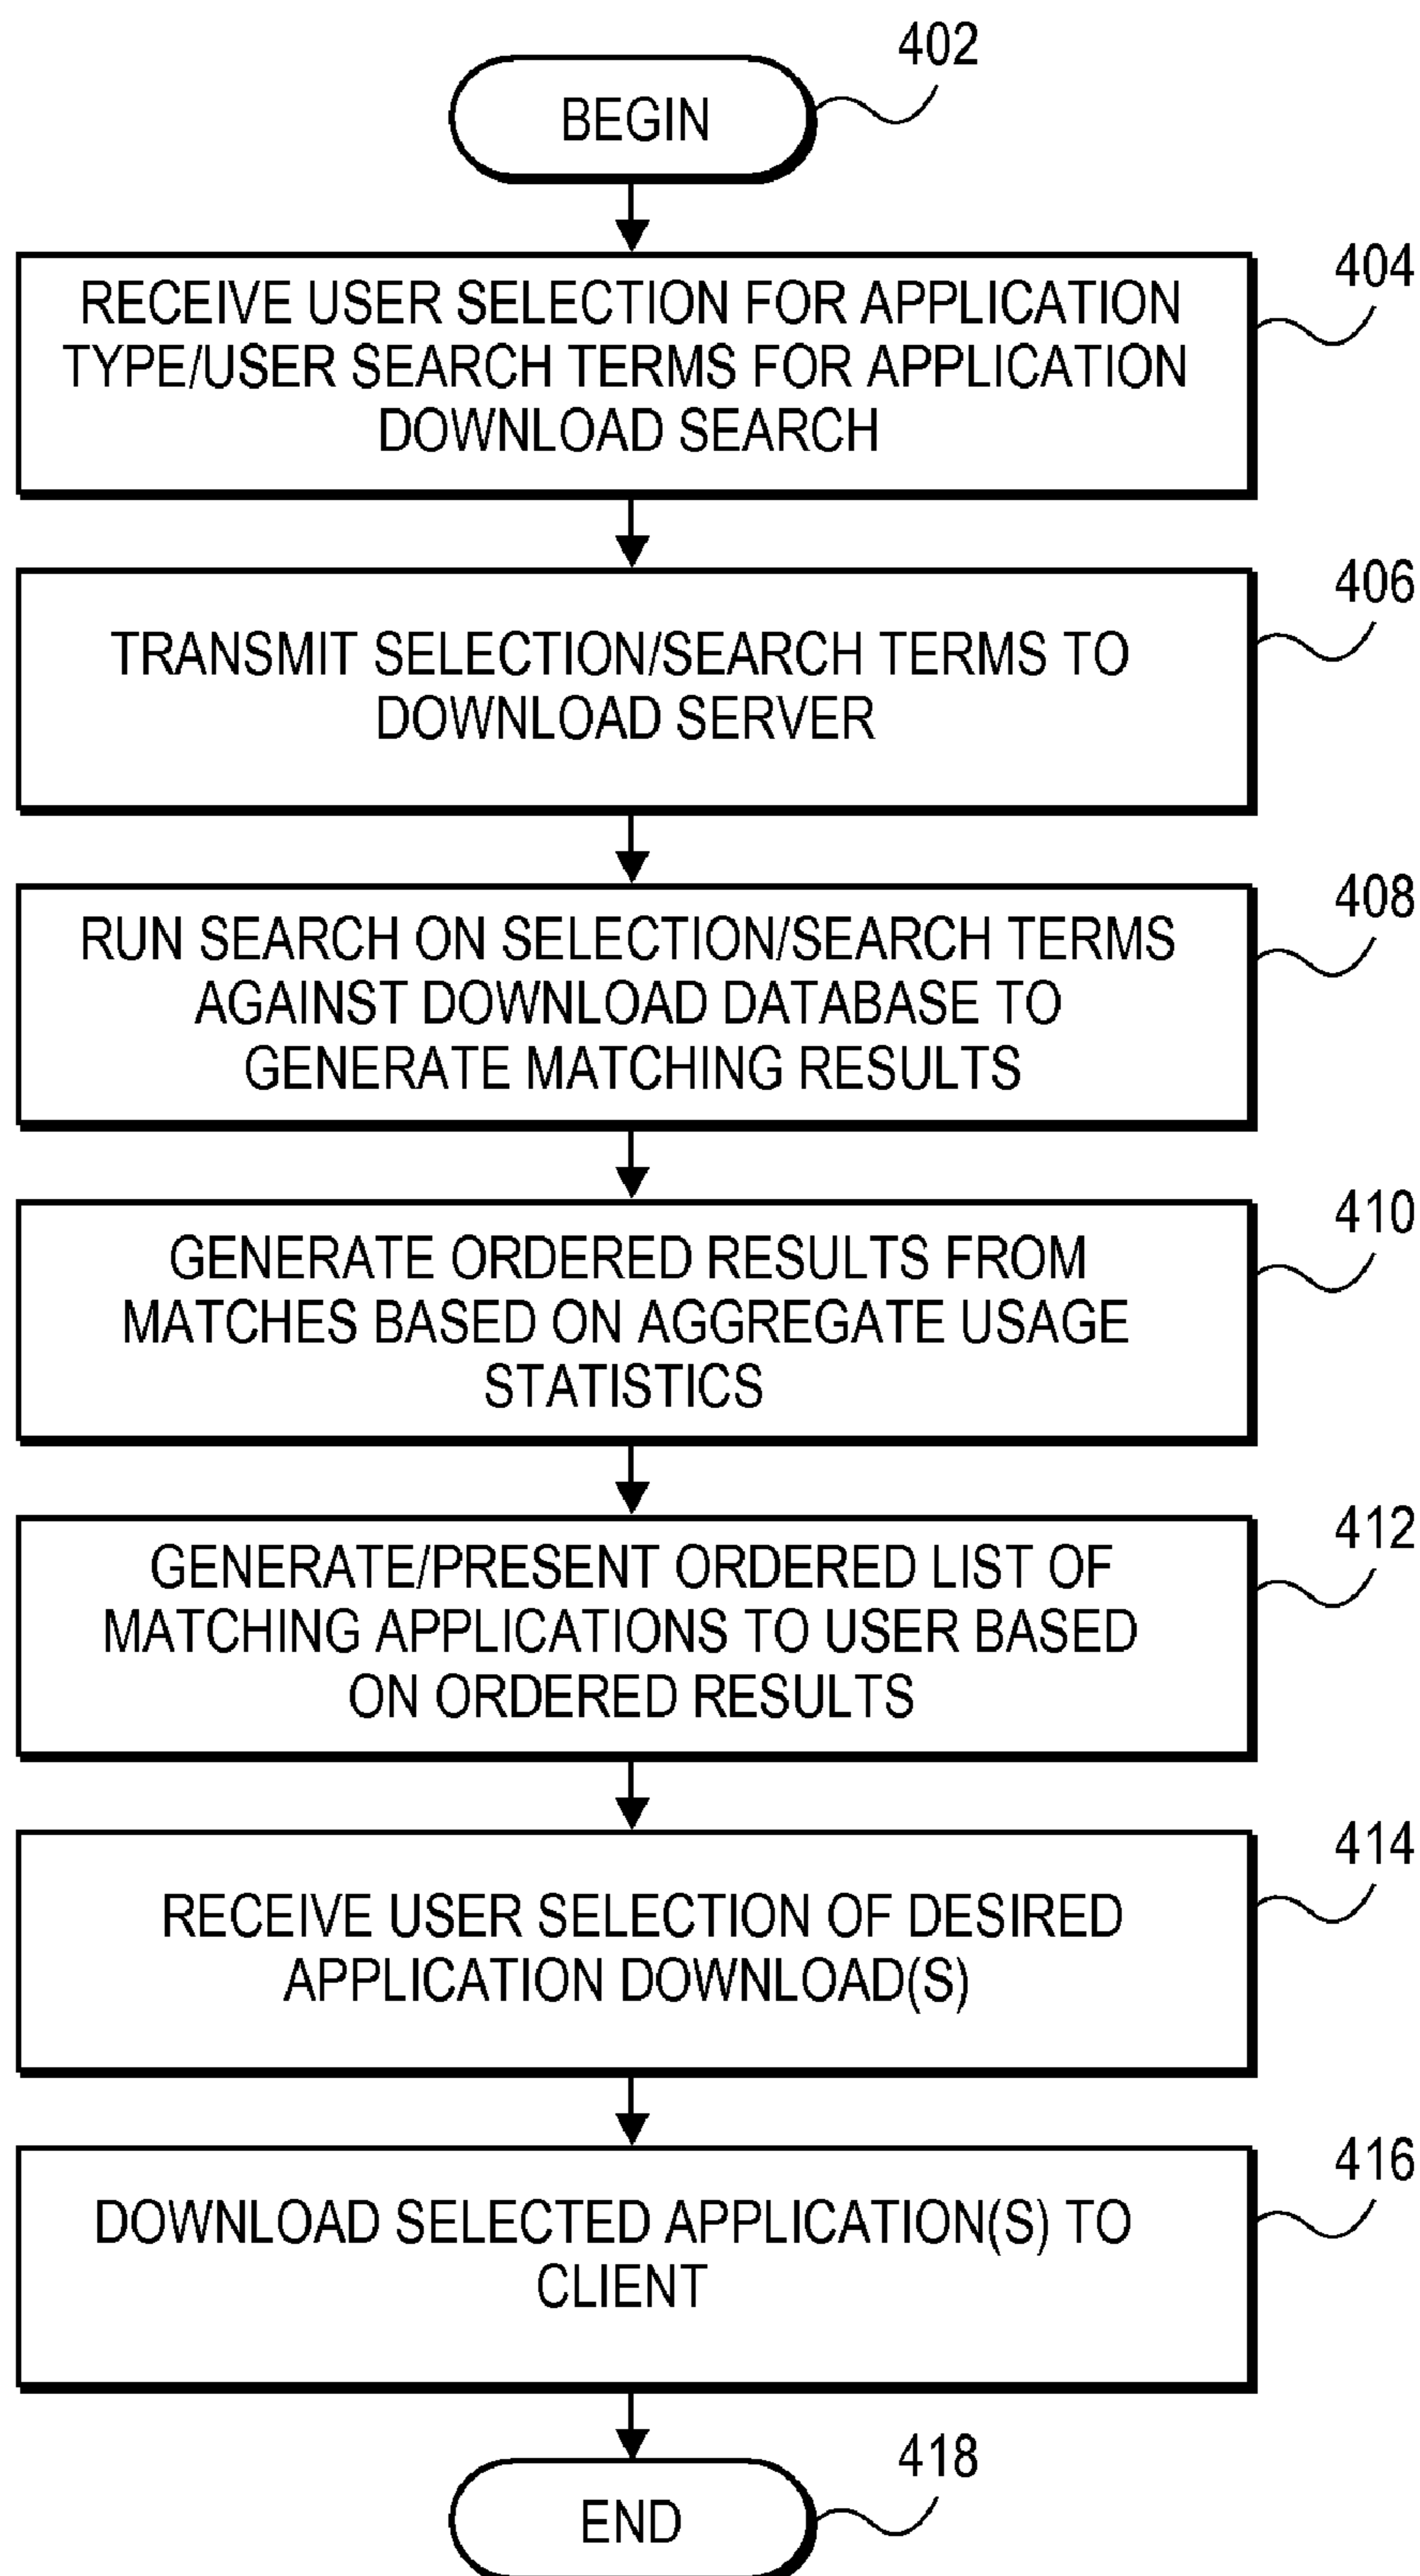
402

BEGIN

404

RECEIVE USER SELECTION FOR APPLICATION TYPE/USER SEARCH TERMS FOR APPLICATION DOWNLOAD SEARCH

406

TRANSMIT SELECTION/SEARCH TERMS TO DOWNLOAD SERVER

408

RUN SEARCH ON SELECTION/SEARCH TERMS AGAINST DOWNLOAD DATABASE TO GENERATE MATCHING RESULTS

410

GENERATE ORDERED RESULTS FROM MATCHES BASED ON AGGREGATE USAGE STATISTICS

412

GENERATE/PRESENT ORDERED LIST OF MATCHING APPLICATIONS TO USER BASED ON ORDERED RESULTS

414

RECEIVE USER SELECTION OF DESIRED APPLICATION DOWNLOAD(S)

416

DOWNLOAD SELECTED APPLICATION(S) TO CLIENT

418

END